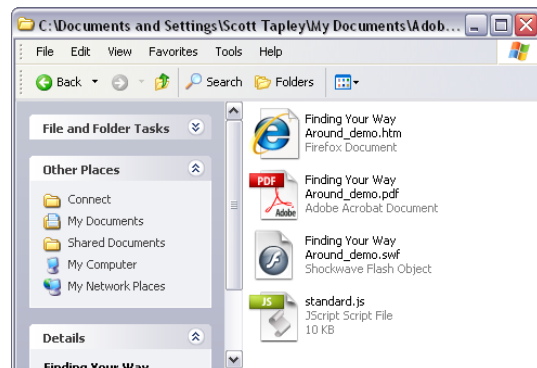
C:\Documents and Settings\Scott Tapley\My Documents\Adob...

File Edit View Favorites Tools Help

Back Search Folders

File and Folder Tasks

Other Places

Connect
My Documents
Shared Documents
My Computer
My Network Places

Details

Finding Your Way

Finding Your Way Around_demo.htm
Firefox Document

PDF Adobe
Finding Your Way Around_demo.pdf
Adobe Acrobat Document

Finding Your Way Around_demo.swf
Shockwave Flash Object

JS
standard.js
JScript Script File
10 KB